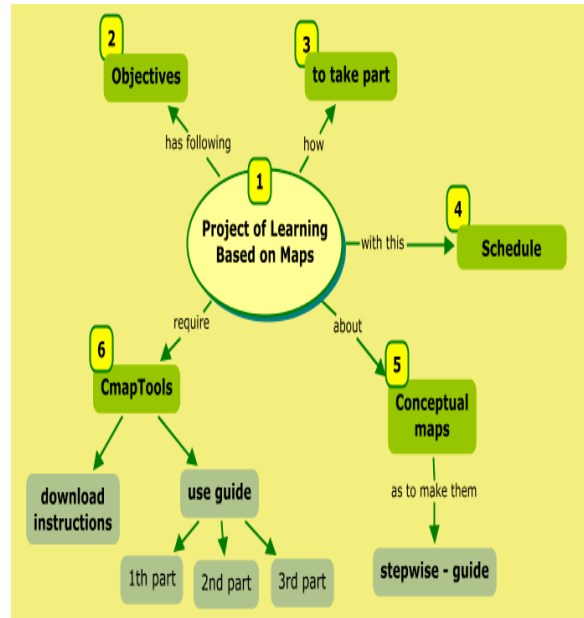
2
Objectives

3
to take part

has following

how

1
Project of Learning Based on Maps

with this

4
Schedule

require

about

6
CmapTools

5
Conceptual maps

download instructions

use guide

as to make them

1th part

2nd part

3rd part

stepwise - guide